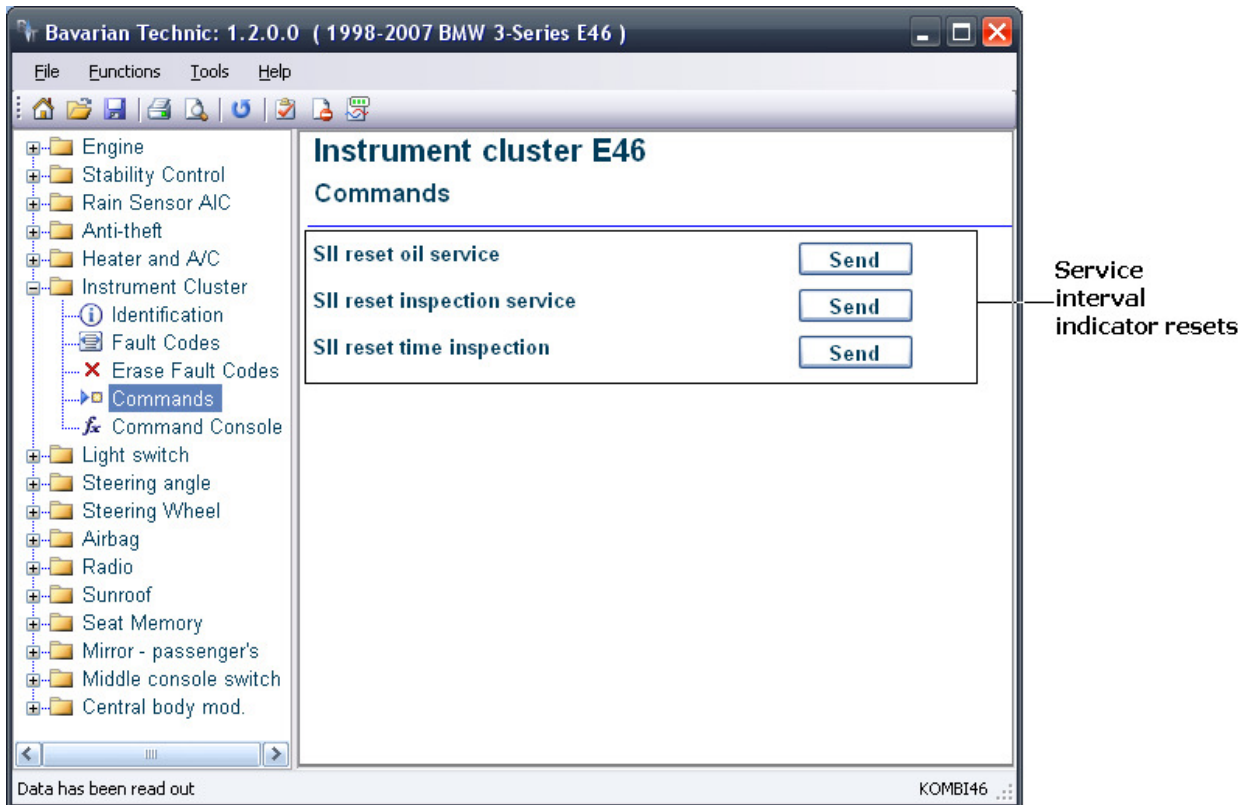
Bavarian Technic: 1.2.0.0 ( 1998-2007 BMW 3-Series E46 )

File Functions Tools Help

Engine
Stability Control
Rain Sensor AIC
Anti-theft
Heater and A/C
Instrument Cluster
Identification
Fault Codes
Erase Fault Codes
Commands
Command Console
Light switch
Steering angle
Steering Wheel
Airbag
Radio
Sunroof
Seat Memory
Mirror - passenger's
Middle console switch
Central body mod.

Instrument cluster E46

Commands

SII reset oil service Send

SII reset inspection service Send

SII reset time inspection Send

Service interval indicator resets

Data has been read out

KOMBI46